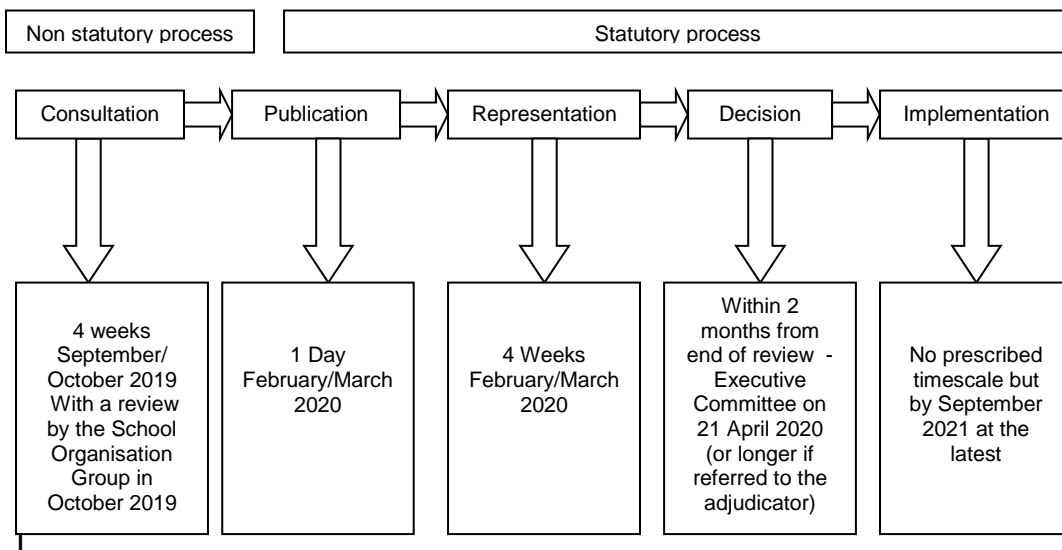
Non statutory process

Statutory process

Consultation

Publication

Representation

Decision

Implementation

4 weeks September/ October 2019 With a review by the School Organisation Group in October 2019

1 Day February/March 2020

4 Weeks February/March 2020

Within 2 months from end of review - Executive Committee on 21 April 2020 (or longer if referred to the adjudicator)

No prescribed timescale but by September 2021 at the latest